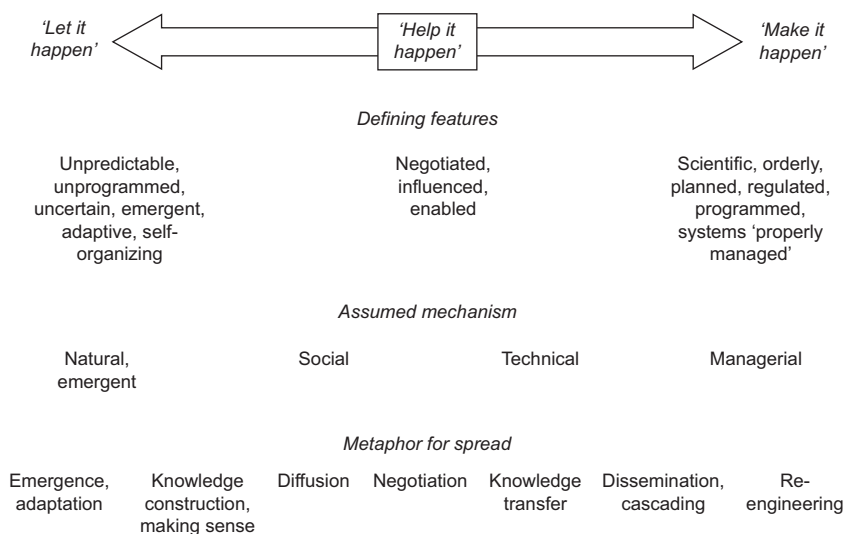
'Let it happen'

'Help it happen'

'Make it happen'

Defining features

Unpredictable, unprogrammed, uncertain, emergent, adaptive, self-organizing

Negotiated, influenced, enabled

Scientific, orderly, planned, regulated, programmed, systems 'properly managed'

Assumed mechanism

Natural, emergent

Social

Technical

Managerial

Metaphor for spread

Emergence, adaptation

Knowledge construction, making sense

Diffusion

Negotiation

Knowledge transfer

Dissemination, cascading

Re-engineering